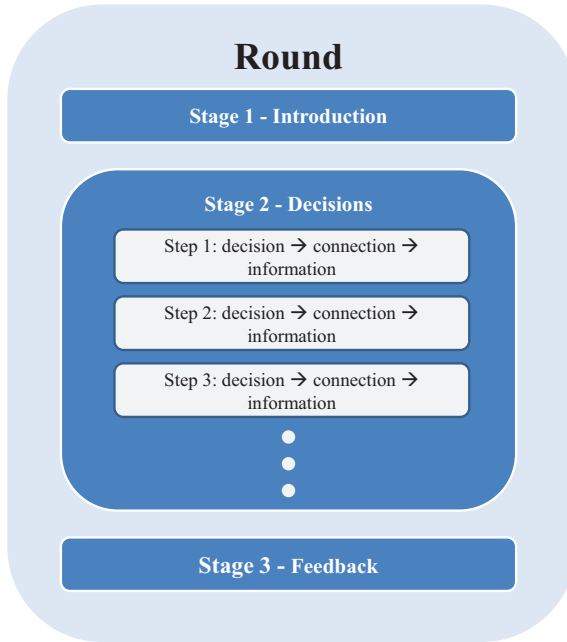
Round

Stage 1 - Introduction

Stage 2 - Decisions

Step 1: decision → connection → information

Step 2: decision → connection → information

Step 3: decision → connection → information

Stage 3 - Feedback